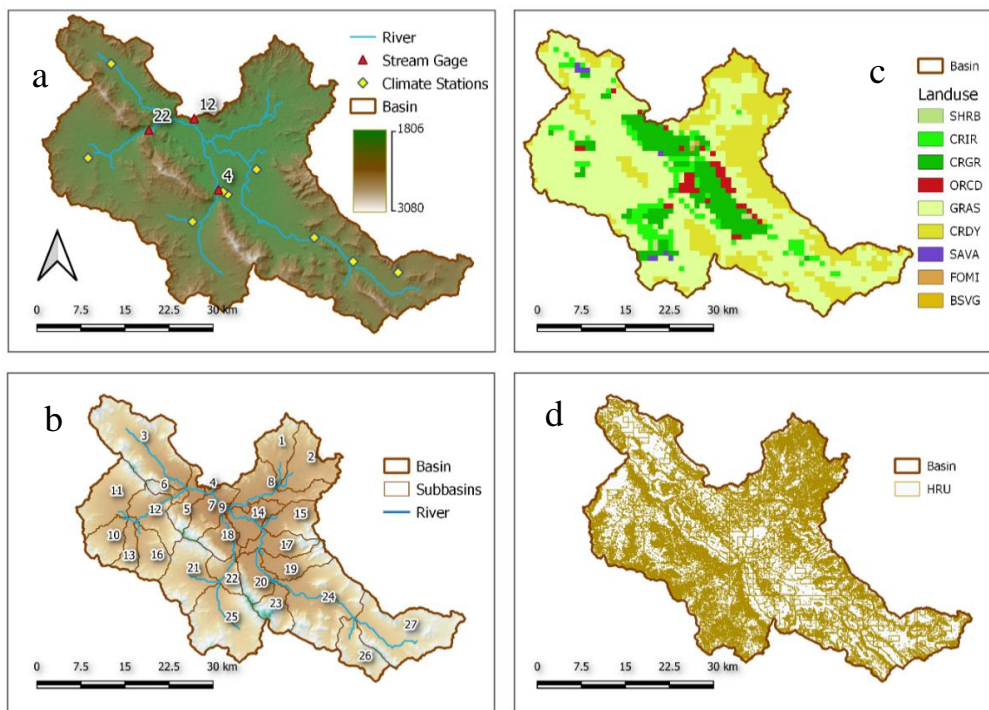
a

River
Stream Gage
Climate Stations
Basin

1806
3080

22
12
4

0 7.5 15 22.5 30 km

c

Basin
Landuse
SHRB
CRIR
CRGR
ORCD
GRAS
CRDY
SAVA
FOMI
BSVG

0 7.5 15 22.5 30 km

b

Basin
Subbasins
River

3
1
2
11
6
4
8
12
5
7
9
14
15
10
18
13
16
17
21
19
22
20
23
24
25
27
26

0 7.5 15 22.5 30 km

d

Basin
HRU

0 7.5 15 22.5 30 km